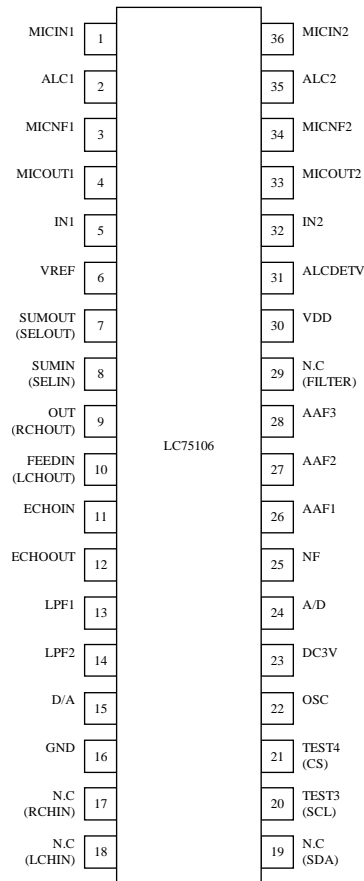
MICIN1 1
ALC1 2
MICNF1 3
MICOUT1 4
IN1 5
VREF 6
SUMOUT (SELOUT) 7
SUMIN (SELIN) 8
OUT (RCHOUT) 9
FEEDIN (LCHOUT) 10
ECHOIN 11
ECHOOUT 12
LPF1 13
LPF2 14
D/A 15
GND 16
N.C (RCHIN) 17
N.C (LCHIN) 18

LC75106

36 MICIN2
35 ALC2
34 MICNF2
33 MICOUT2
32 IN2
31 ALCDETV
30 VDD
29 N.C (FILTER)
28 AAF3
27 AAF2
26 AAF1
25 NF
24 A/D
23 DC3V
22 OSC
21 TEST4 (CS)
20 TEST3 (SCL)
19 N.C (SDA)